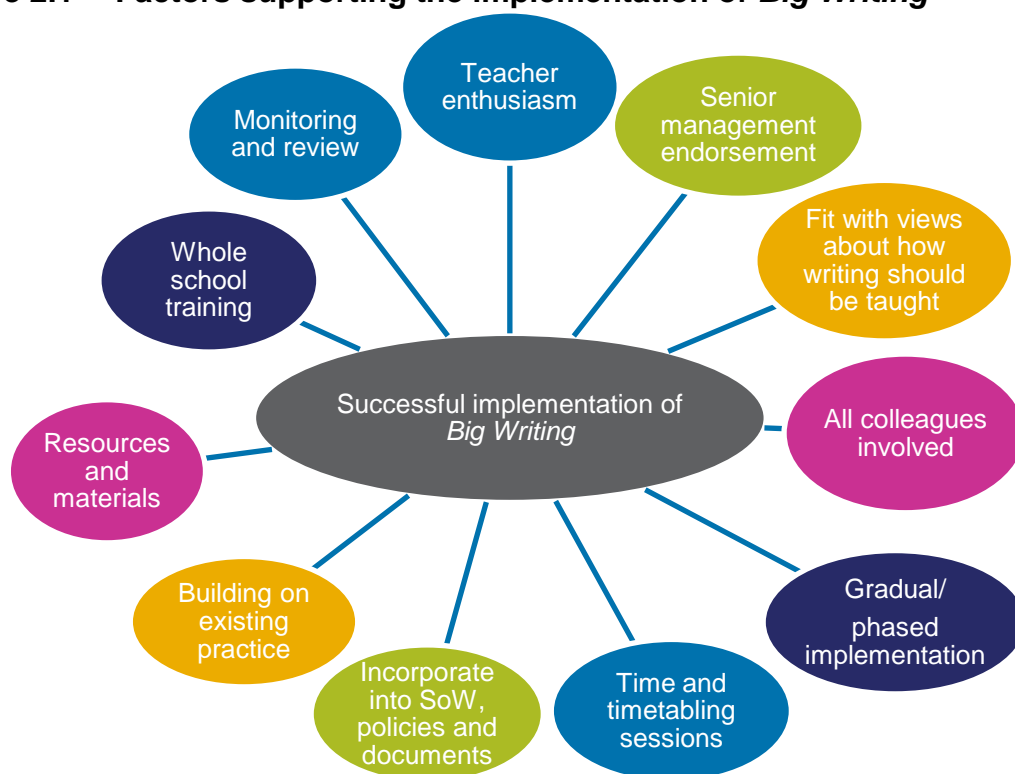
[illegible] Factors supporting the implementation of *Big Writing*

Teacher enthusiasm

Senior management endorsement

Fit with views about how writing should be taught

All colleagues involved

Gradual/ phased implementation

Time and timetabling sessions

Incorporate into SoW, policies and documents

Building on existing practice

Resources and materials

Whole school training

Monitoring and review

Successful implementation of *Big Writing*